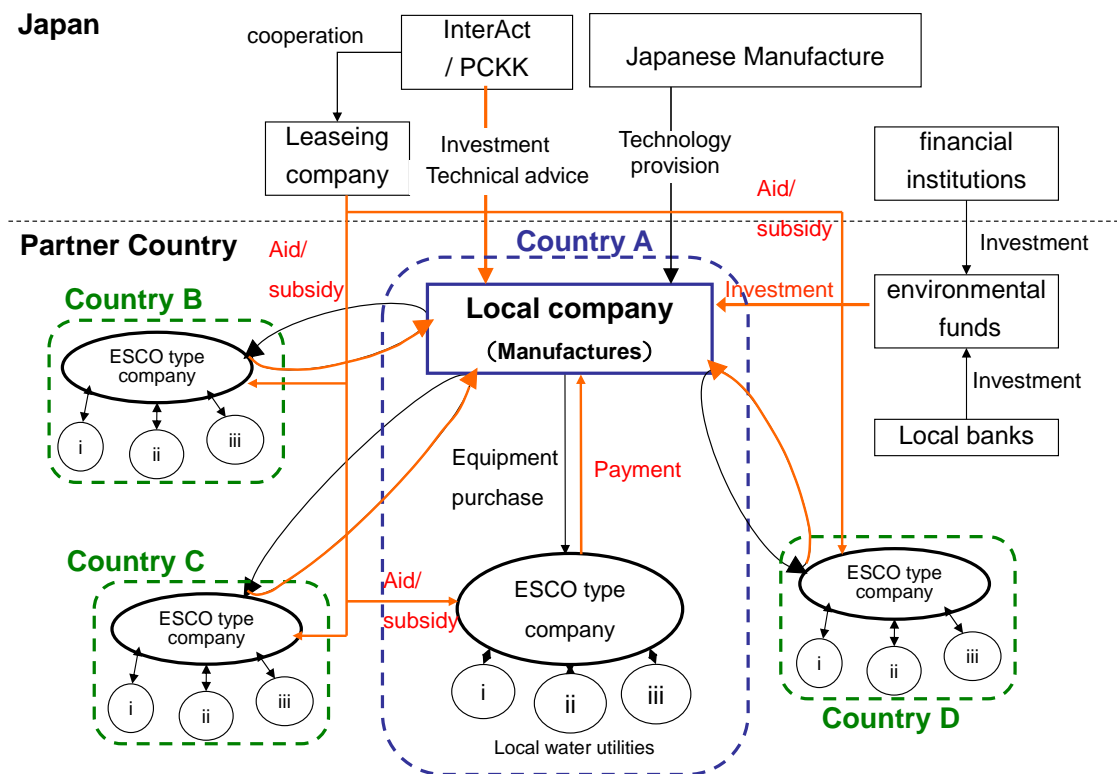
Japan

cooperation

InterAct / PCKK

Japanese Manufacture

Leaseing company

Investment
Technical advice

Technology provision

Aid/ subsidy

financial institutions

Partner Country

Aid/ subsidy

Country A

Investment

Investment

environmental funds

Investment

Local banks

Country B

ESCO type company

i

ii

iii

Local company
（Manufactures）

Equipment purchase

Payment

Country C

ESCO type company

i

ii

iii

Aid/ subsidy

ESCO type company

i

ii

iii

Local water utilities

ESCO type company

i

ii

iii

Country D